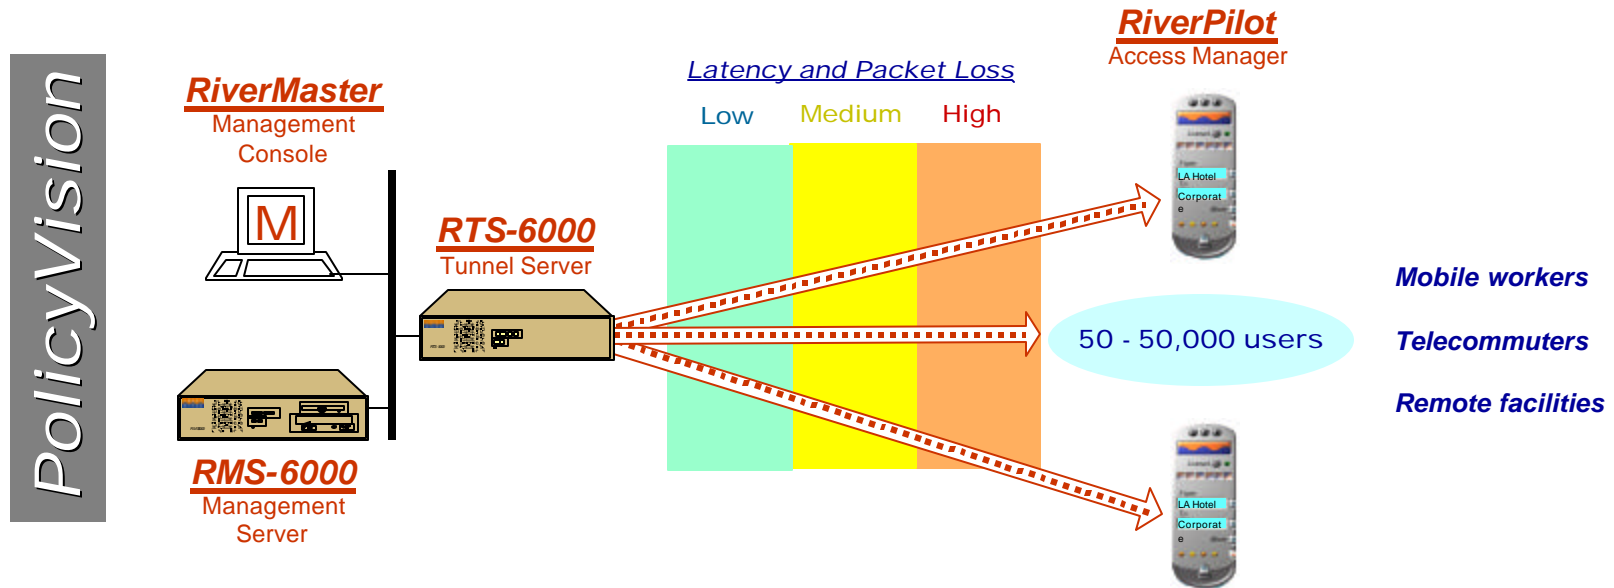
PolicyVision

RiverMaster
Management
Console

M

RTS-6000
Tunnel Server

RMS-6000
Management
Server

Latency and Packet Loss

Low Medium High

RiverPilot
Access Manager

LA Hotel
Corporat
e

50 - 50,000 users

Mobile workers

Telecommuters

Remote facilities

LA Hotel
Corporat
e